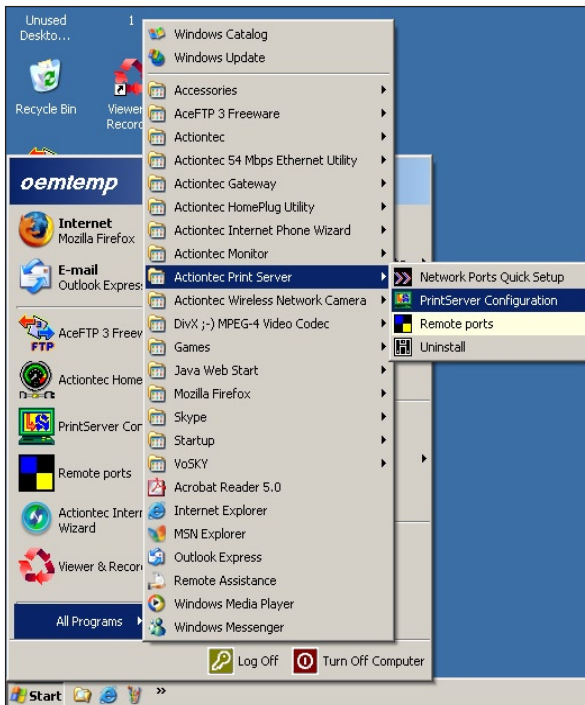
Unused Deskto...

1

Recycle Bin

Viewer Record

oemtemp

Internet
Mozilla Firefox

E-mail
Outlook Express

AceFTP 3 Freew

FTP

Actiontec Home

PrintServer Cor

Remote ports

Actiontec Intern Wizard

Viewer & Recor

All Programs

Windows Catalog
Windows Update
Accessories
AceFTP 3 Freeware
Actiontec
Actiontec 54 Mbps Ethernet Utility
Actiontec Gateway
Actiontec HomePlug Utility
Actiontec Internet Phone Wizard
Actiontec Monitor
Actiontec Print Server
Actiontec Wireless Network Camera
DivX ;-) MPEG-4 Video Codec
Games
Java Web Start
Mozilla Firefox
Skype
Startup
VoSKY
Acrobat Reader 5.0
Internet Explorer
MSN Explorer
Outlook Express
Remote Assistance
Windows Media Player
Windows Messenger

Network Ports Quick Setup
PrintServer Configuration
Remote ports
Uninstall

Log Off
Turn Off Computer

Start